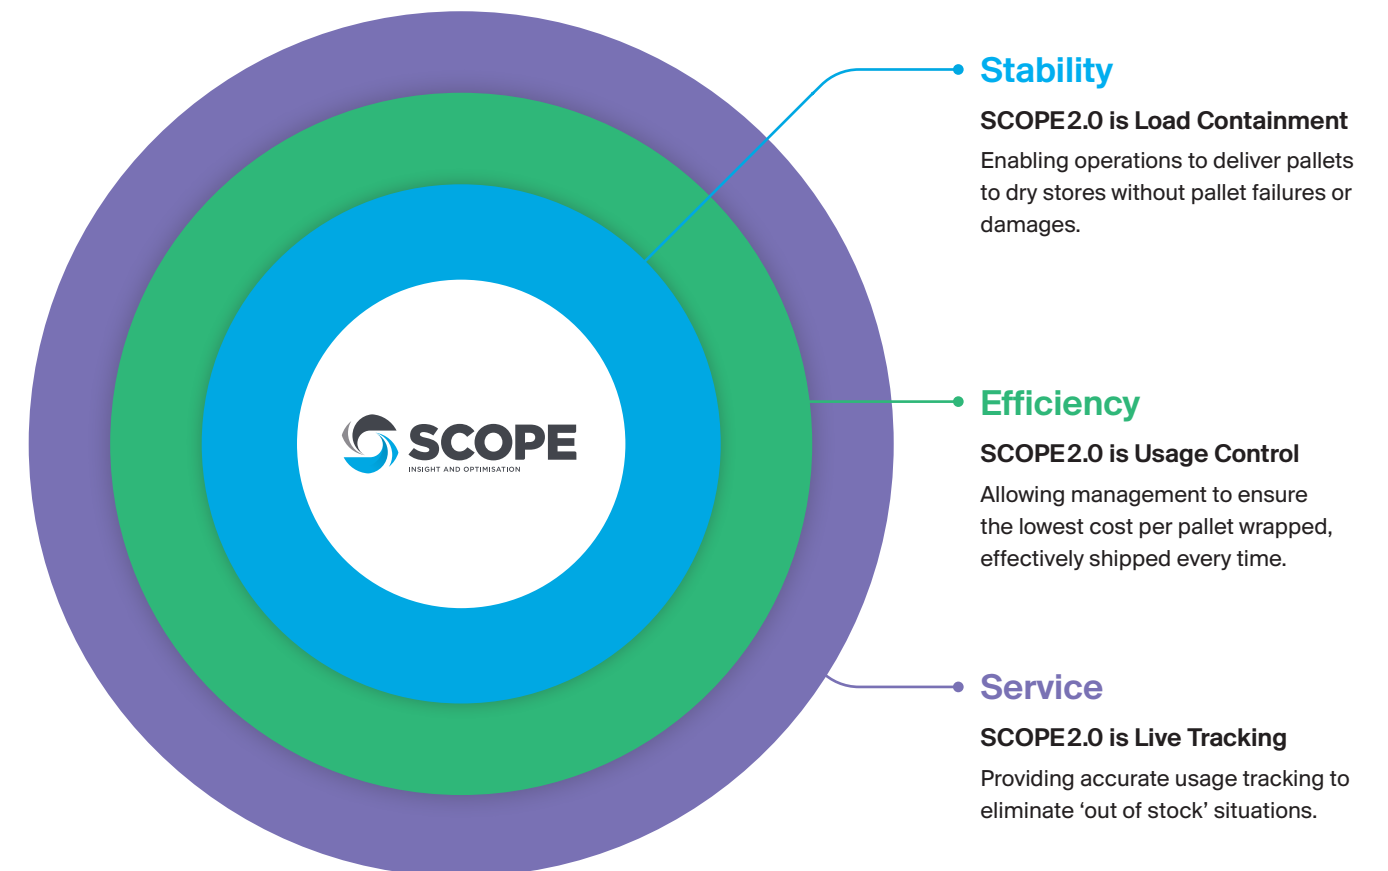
SCOPE
INSIGHT AND OPTIMISATION

Stability

SCOPE 2.0 is Load Containment

Enabling operations to deliver pallets to dry stores without pallet failures or damages.

Efficiency

SCOPE 2.0 is Usage Control

Allowing management to ensure the lowest cost per pallet wrapped, effectively shipped every time.

Service

SCOPE 2.0 is Live Tracking

Providing accurate usage tracking to eliminate ‘out of stock’ situations.